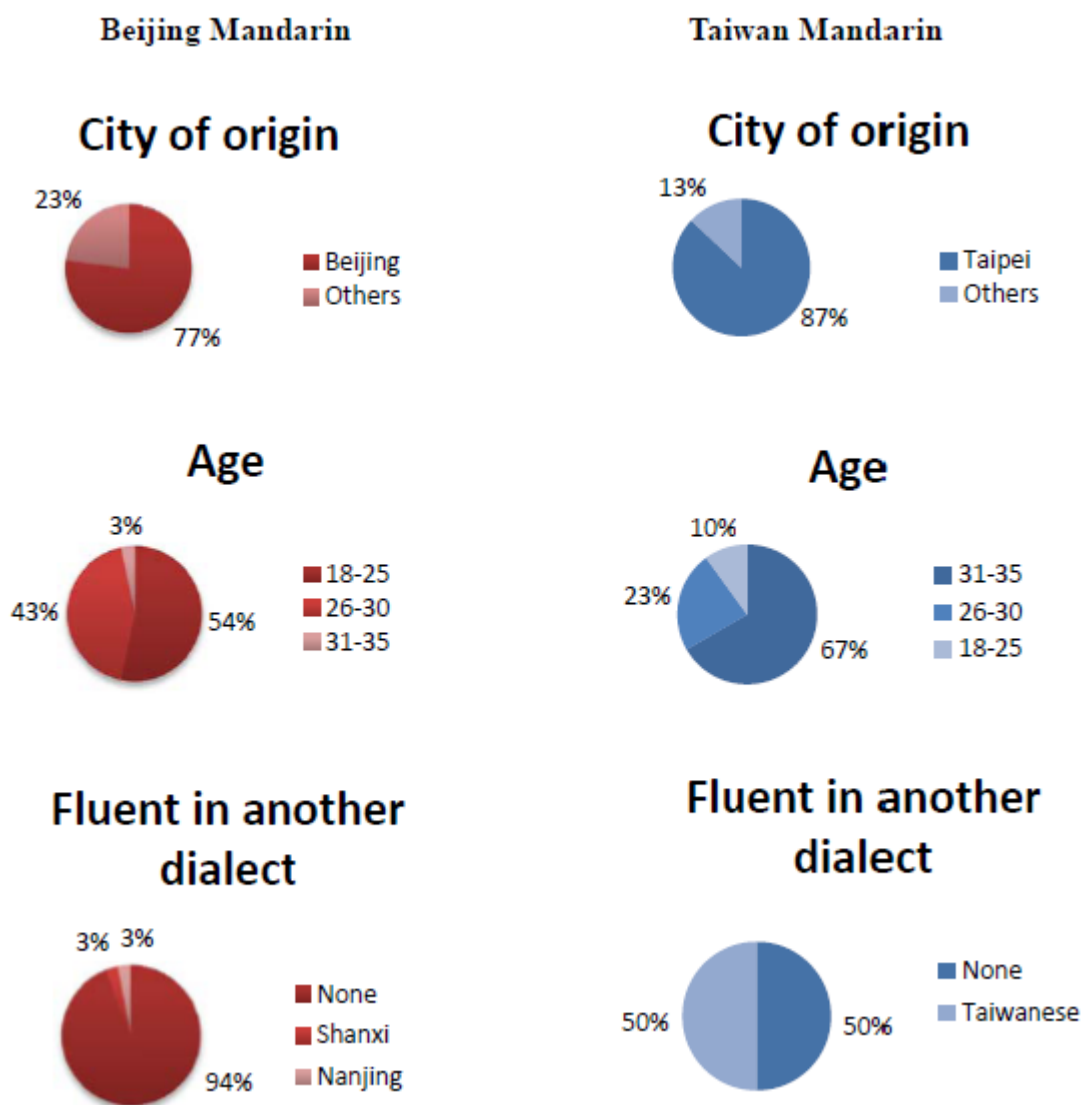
Beijing Mandarin

City of origin

23%
77%
Beijing
Others

Age

3%
43%
54%
18-25
26-30
31-35

Fluent in another dialect

3% 3%
94%
None
Shanxi
Nanjing

Taiwan Mandarin

City of origin

13%
87%
Taipei
Others

Age

10%
23%
67%
31-35
26-30
18-25

Fluent in another dialect

50%
50%
None
Taiwanese